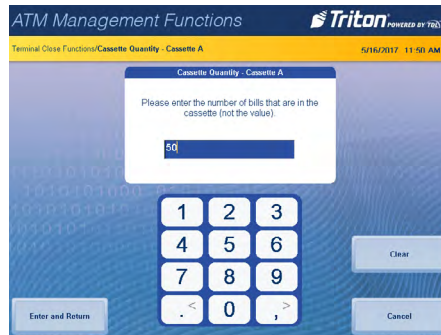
ATM Management Functions

Triton POWERED BY TG

Terminal Close Functions/Cassette Quantity - Cassette A

5/16/2017 11:50 AM

Cassette Quantity - Cassette A

Please enter the number of bills that are in the cassette (not the value).

50

1 2 3
4 5 6
7 8 9
. < 0 , >

Clear

Enter and Return

Cancel